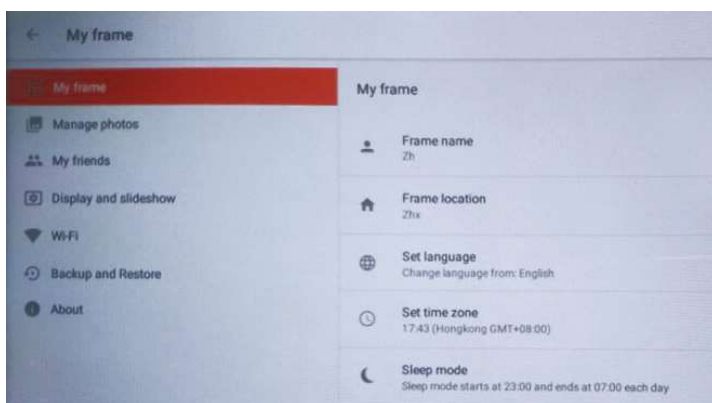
My frame

My frame
Manage photos
My friends
Display and slideshow
Wi-Fi
Backup and Restore
About

My frame

Frame name
Zh

Frame location
Zhx

Set language
Change language from: English

Set time zone
17:43 (Hongkong GMT+08:00)

Sleep mode
Sleep mode starts at 23:00 and ends at 07:00 each day